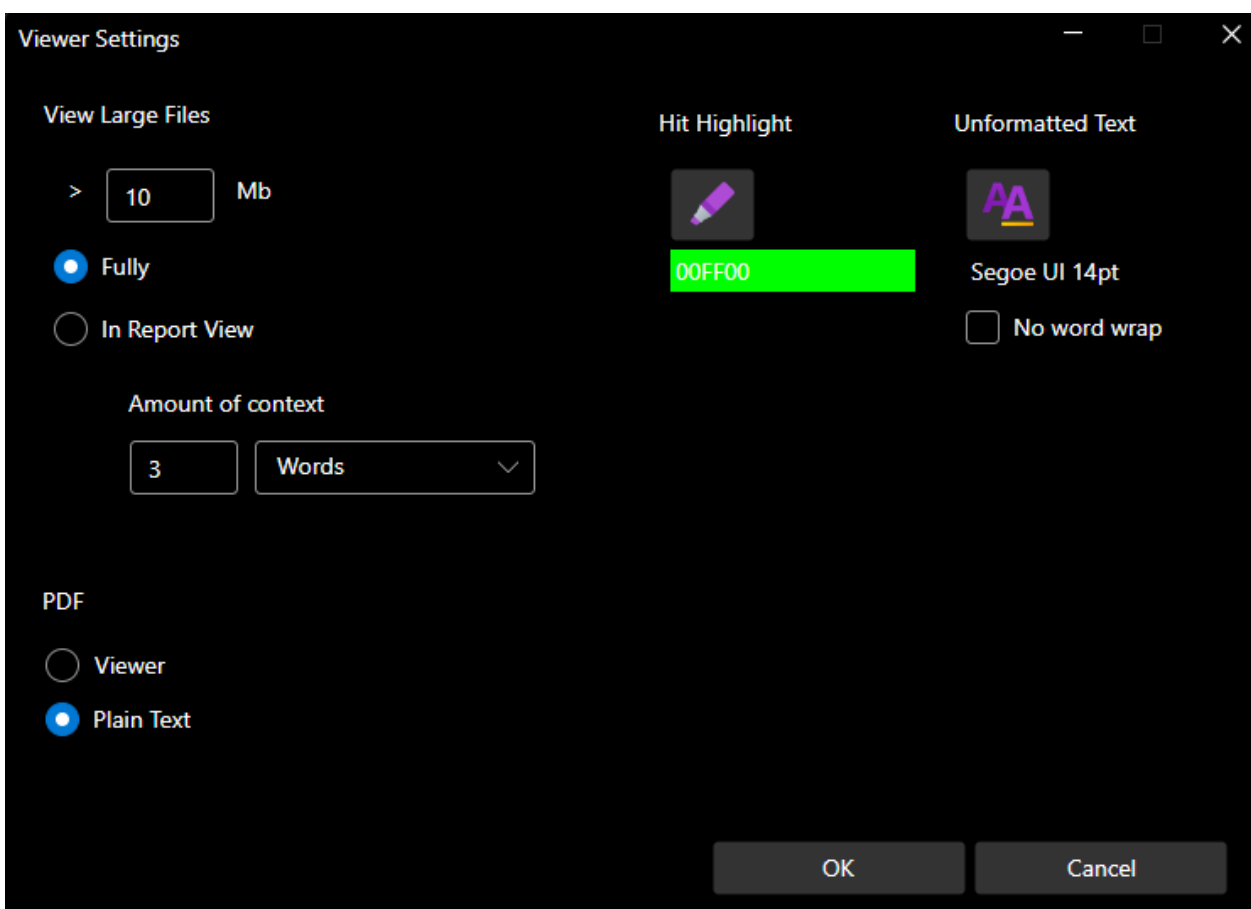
Viewer Settings

View Large Files

> 10 Mb

Fully

In Report View

Amount of context

3 Words

PDF

Viewer

Plain Text

Hit Highlight

00FF00

Unformatted Text

Segoe UI 14pt

No word wrap

OK

Cancel